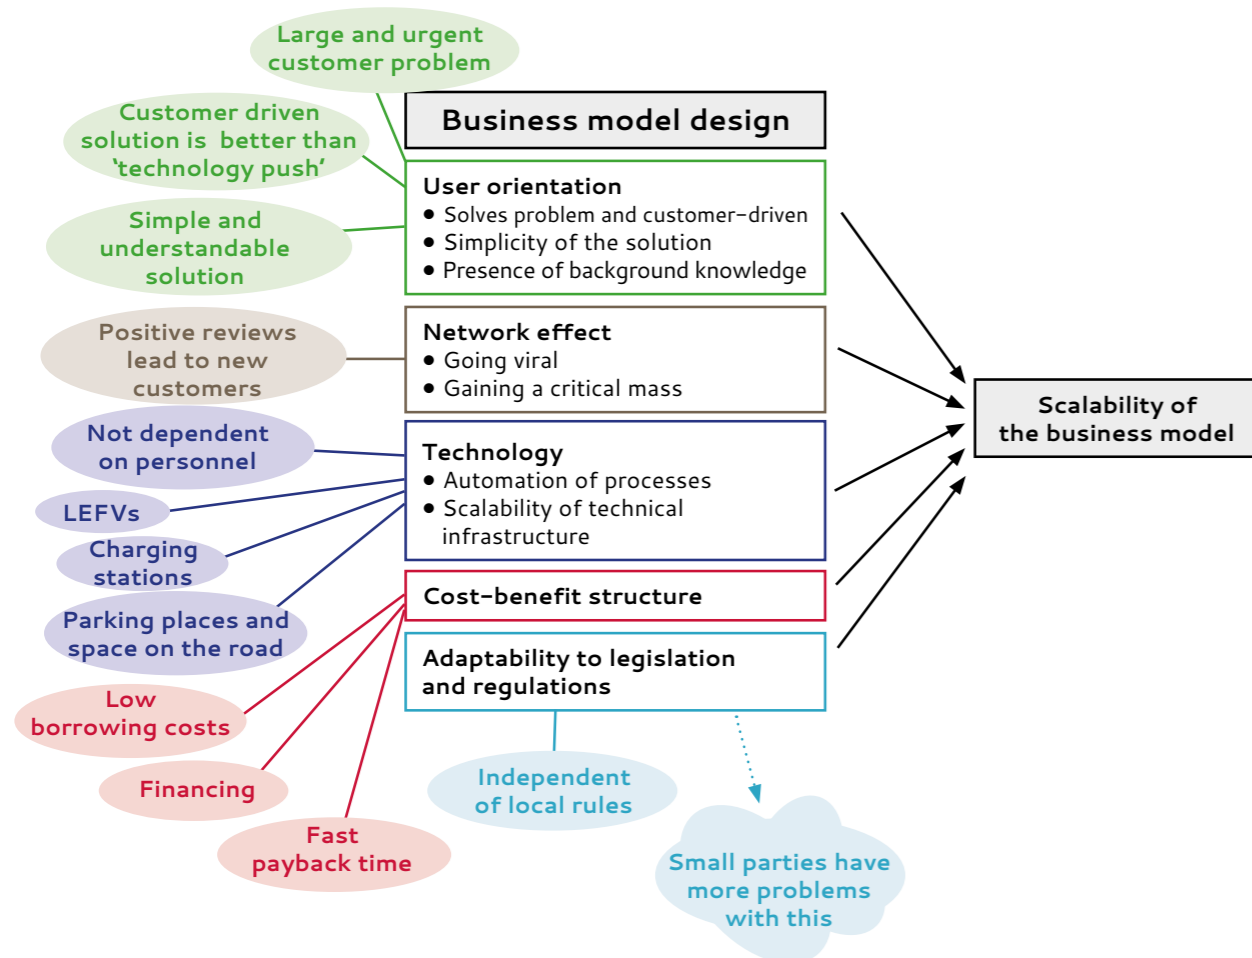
Large and urgent customer problem

Customer driven solution is better than 'technology push'

Simple and understandable solution

Business model design

User orientation
• Solves problem and customer-driven
• Simplicity of the solution
• Presence of background knowledge

Positive reviews lead to new customers

Network effect
• Going viral
• Gaining a critical mass

Not dependent on personnel

LEFVs

Charging stations

Parking places and space on the road

Technology
• Automation of processes
• Scalability of technical infrastructure

Cost-benefit structure

Low borrowing costs

Financing

Fast payback time

Adaptability to legislation and regulations

Independent of local rules

Small parties have more problems with this

Scalability of the business model